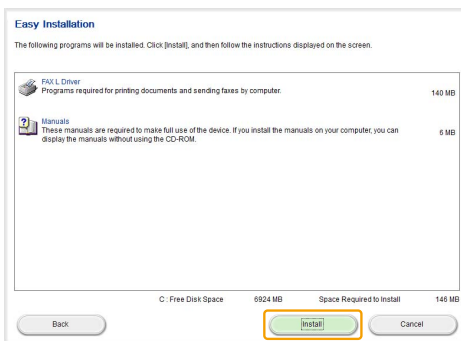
Easy Installation

The following programs will be installed. Click [Install], and then follow the instructions displayed on the screen.

FAX L Driver
Programs required for printing documents and sending faxes by computer.
140 MB

Manuals
These manuals are required to make full use of the device. If you install the manuals on your computer, you can display the manuals without using the CD-ROM.
6 MB

C : Free Disk Space 6924 MB Space Required to Install 146 MB

Back

Install

Cancel